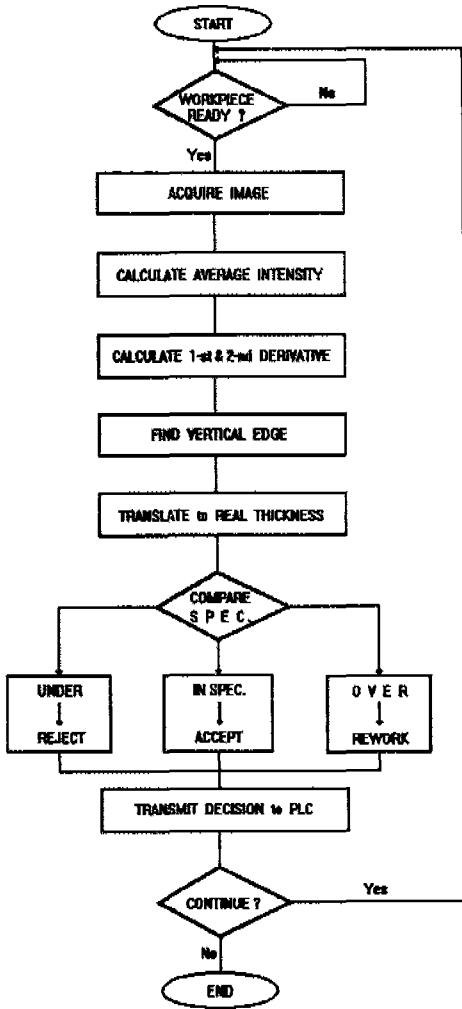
START

WORKPIECE READY ?

No

Yes

ACQUIRE IMAGE

CALCULATE AVERAGE INTENSITY

CALCULATE 1-st & 2-nd DERIVATIVE

FIND VERTICAL EDGE

TRANSLATE to REAL THICKNESS

COMPARE S P E C.

UNDER REJECT

IN SPEC. ACCEPT

O V E R REWORK

TRANSMIT DECISION to PLC

CONTINUE ?

Yes

No

END